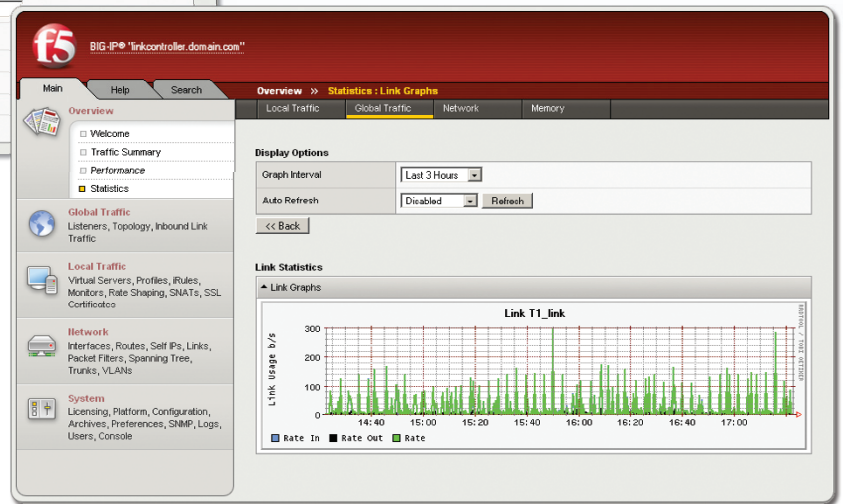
f5

BIG-IP® "linkcontroller.domain.com"

Main | Help | Search

Overview » Statistics : Link Graphs

Local Traffic | Global Traffic | Network | Memory

Overview

Welcome
Traffic Summary
Performance
Statistics

Global Traffic
Listeners, Topology, Inbound Link Traffic

Local Traffic
Virtual Servers, Profiles, iRules, Monitors, Rate Shaping, SNATs, SSL Certificates

Network
Interfaces, Routes, Self IPs, Links, Packet Filters, Spanning Tree, Trunks, VLANs

System
Licensing, Platform, Configuration, Archives, Preferences, SNMP, Logs, Users, Console

Display Options

| Graph Interval | Last 3 Hours |
|---|---|
| Auto Refresh | Disabled Refresh |

<< Back

Link Statistics

Link Graphs

Link T1_link

Link Usage b/s

300
200
100
0

14:40 15:00 15:20 15:40 16:00 16:20 16:40 17:00

RRDTOOL / TOBI OETIKER

Rate In Rate Out Rate